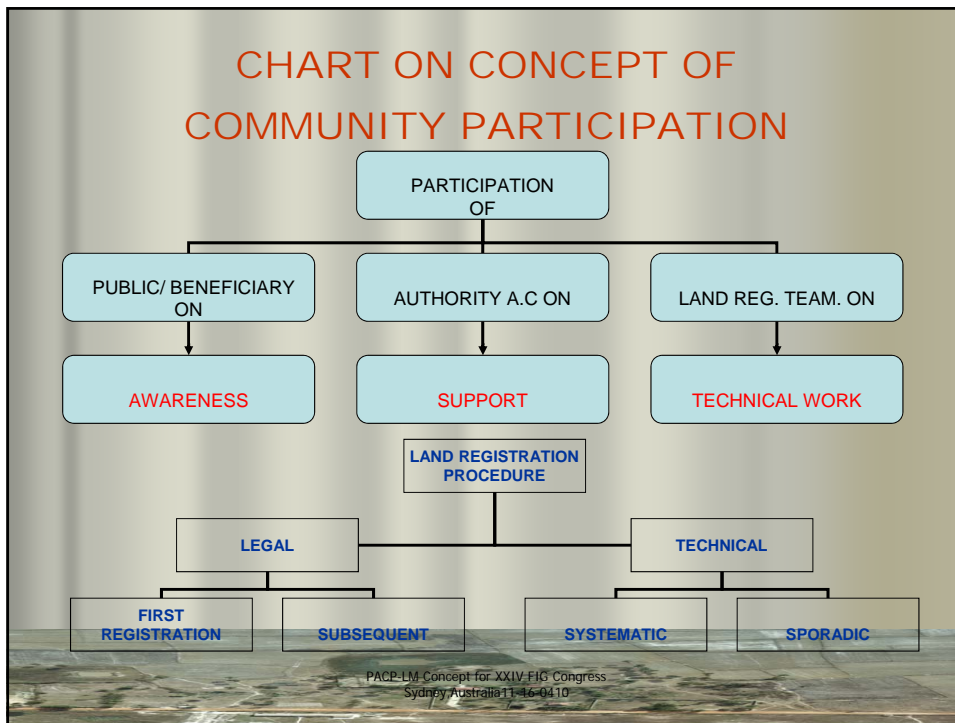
CHART ON CONCEPT OF COMMUNITY PARTICIPATION

PARTICIPATION OF

PUBLIC/ BENEFICIARY ON

AUTHORITY A.C ON

LAND REG. TEAM. ON

AWARENESS

SUPPORT

TECHNICAL WORK

LAND REGISTRATION PROCEDURE

LEGAL

TECHNICAL

FIRST REGISTRATION

SUBSEQUENT

SYSTEMATIC

SPORADIC

PACP-LM Concept for XXIV FIG Congress Sydney Australia11-16-0410